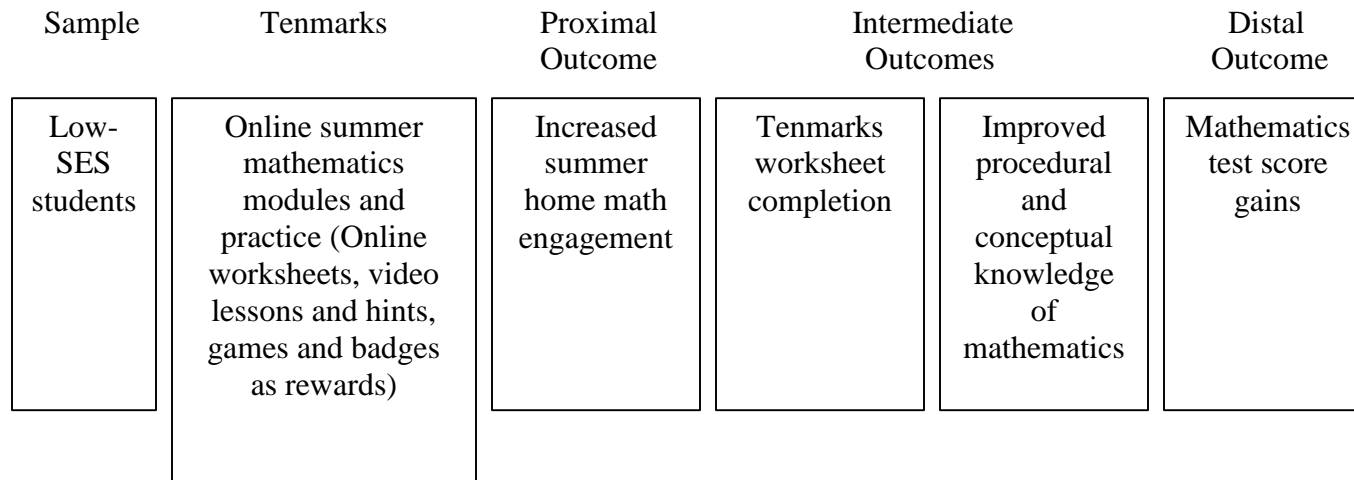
Sample

Tenmarks

Proximal Outcome

Intermediate Outcomes

Distal Outcome

Low-SES students

Online summer mathematics modules and practice (Online worksheets, video lessons and hints, games and badges as rewards)

Increased summer home math engagement

Tenmarks worksheet completion

Improved procedural and conceptual knowledge of mathematics

Mathematics test score gains